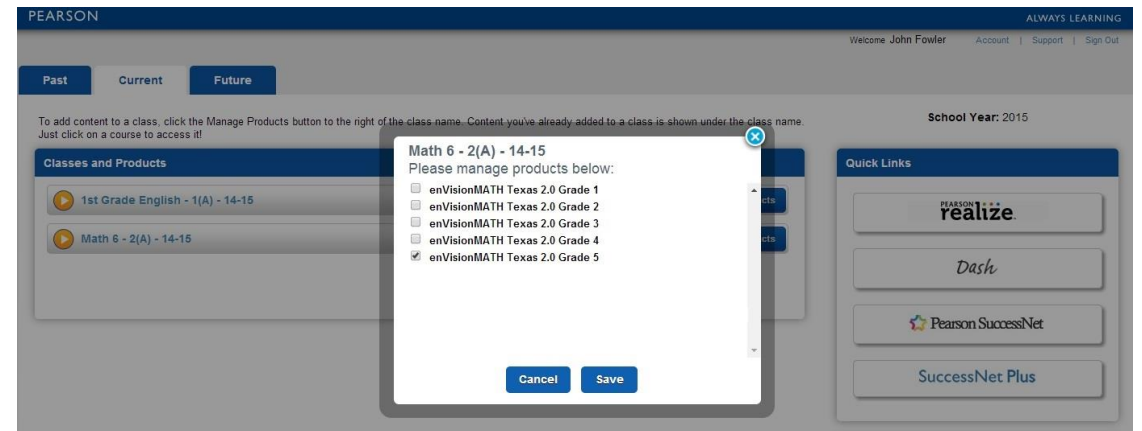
PEARSON

ALWAYS LEARNING

Welcome John Fowler Account | Support | Sign Out

Past Current Future

To add content to a class, click the Manage Products button to the right of the class name. Content you've already added to a class is shown under the class name. Just click on a course to access it!

School Year: 2015

Classes and Products

1st Grade English - 1(A) - 14-15

Math 6 - 2(A) - 14-15

Math 6 - 2(A) - 14-15
Please manage products below:

enVisionMATH Texas 2.0 Grade 1
enVisionMATH Texas 2.0 Grade 2
enVisionMATH Texas 2.0 Grade 3
enVisionMATH Texas 2.0 Grade 4
enVisionMATH Texas 2.0 Grade 5

Cancel Save

Quick Links

PEARSON realize.

Dash

Pearson SuccessNet

SuccessNet Plus